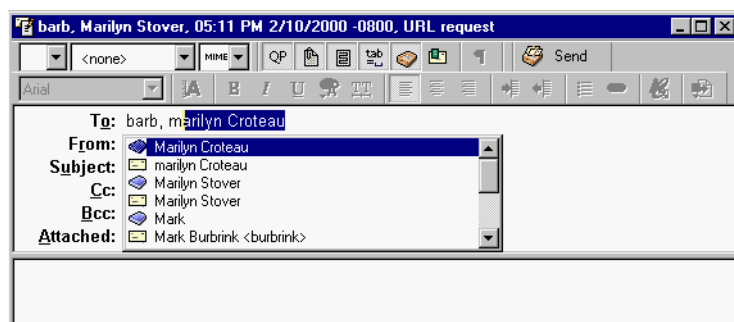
barb, Marilyn Stover, 05:11 PM 2/10/2000 -0800, URL request

<none>
MIME
QP
Send
Arial
B I U

To: barb, marilyn Croteau
From:
Subject:
Cc:
Bcc:
Attached:

Marilyn Croteau
marilyn Croteau
Marilyn Stover
Marilyn Stover
Mark
Mark Burbrink <burbrink>